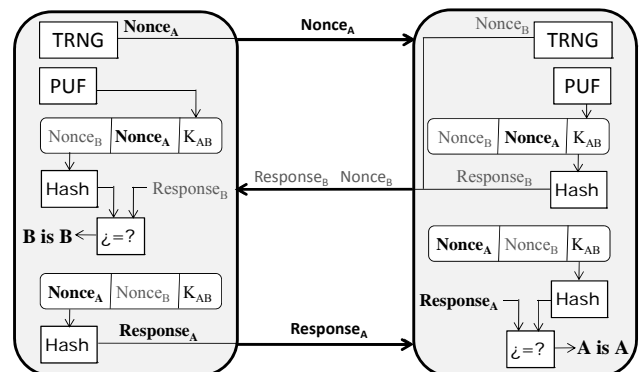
TRNG
$Nonce_A$
$Nonce_A$
$Nonce_B$
TRNG
PUF
PUF
$Nonce_B$ | $Nonce_A$ | $K_{AB}$
$Nonce_B$ | $Nonce_A$ | $K_{AB}$
Hash
$Response_B$
$Response_B$ $Nonce_B$
$Response_B$
Hash
B is B
¿=?
$Nonce_A$ | $Nonce_B$ | $K_{AB}$
$Nonce_A$ | $Nonce_B$ | $K_{AB}$
$Response_A$
Hash
Hash
$Response_A$
$Response_A$
¿=?
A is A